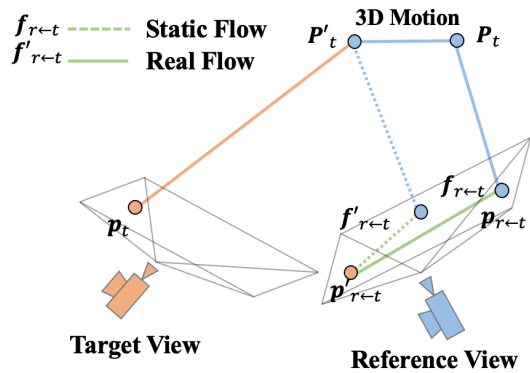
$f_{r\leftarrow t}$ Static Flow
$f'_{r\leftarrow t}$ Real Flow

3D Motion

$P'_t$

$P_t$

$p_t$

$f_{r\leftarrow t}$

$p_{r\leftarrow t}$

$f'_{r\leftarrow t}$

$p'_{r\leftarrow t}$

Target View

Reference View